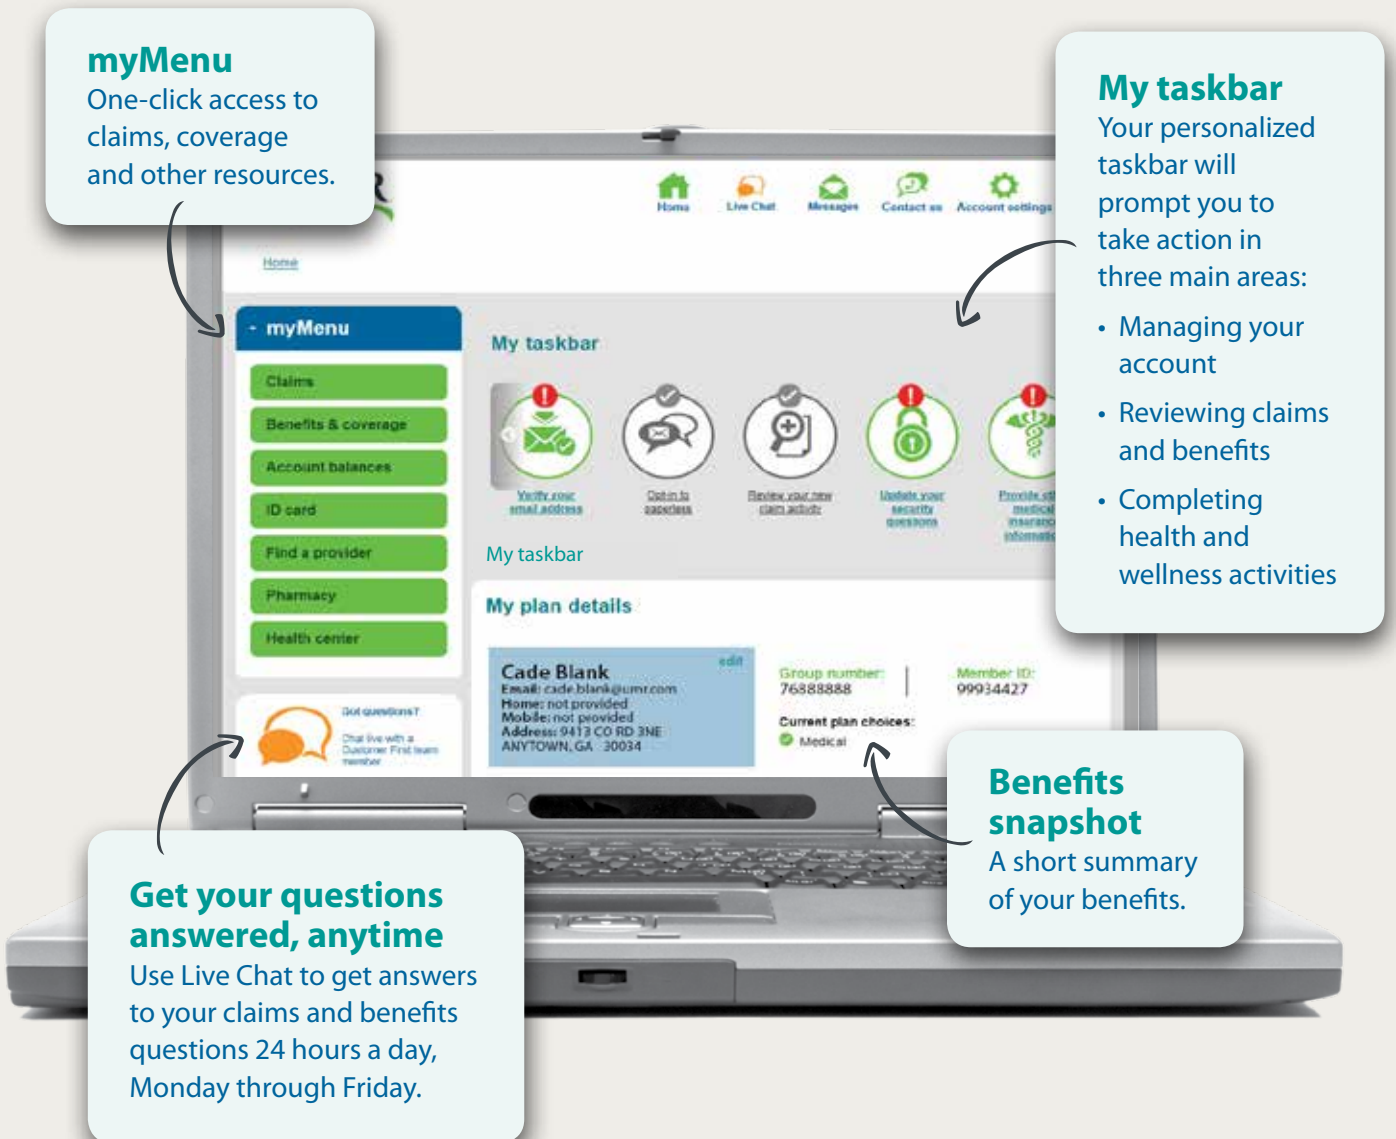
myMenu
One-click access to claims, coverage and other resources.

My taskbar
Your personalized taskbar will prompt you to take action in three main areas:

• Managing your account
• Reviewing claims and benefits
• Completing health and wellness activities

Home Live Chat Messages Contact us Account settings

Home

myMenu
Claims
Benefits & coverage
Account balances
ID card
Find a provider
Pharmacy
Health center

Got questions?
Chat live with a Customer First team member

My taskbar
Verify your email address
Opt-in to paperless
Review your new claim activity
Update your security questions
Provide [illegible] medical insuranc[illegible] informati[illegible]

My taskbar

My plan details
Cade Blank
edit
Email: cade.blank@umr.com
Home: not provided
Mobile: not provided
Address: 9413 CO RD 3NE ANYTOWN, GA 30034

Group number: 76888888
Member ID: 99934427
Current plan choices:
Medical

Benefits snapshot
A short summary of your benefits.

Get your questions answered, anytime
Use Live Chat to get answers to your claims and benefits questions 24 hours a day, Monday through Friday.